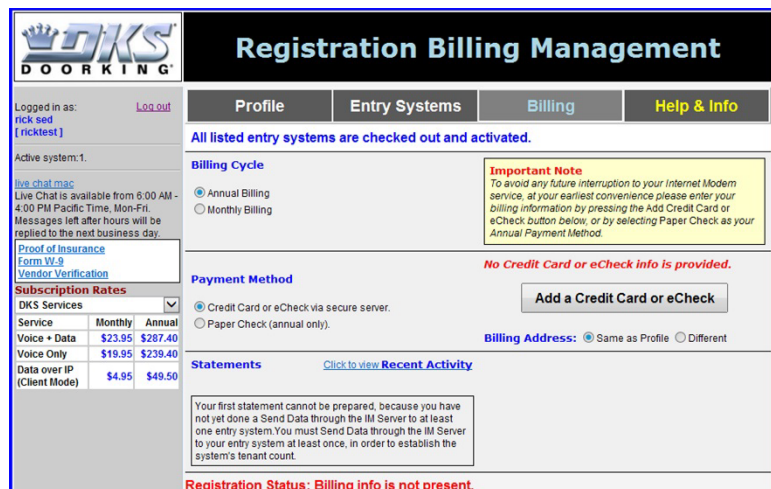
DKS DOORKING

Registration Billing Management

Logged in as: Log out
rick sed
[ ricktest ]

Active system:1.

live chat mac
Live Chat is available from 6:00 AM - 4:00 PM Pacific Time, Mon-Fri. Messages left after hours will be replied to the next business day.

Proof of Insurance
Form W-9
Vendor Verification

Subscription Rates
DKS Services

| Service | Monthly | Annual |
|---|---|---|
| Voice + Data | \$23.95 | \$287.40 |
| Voice Only | \$19.95 | \$239.40 |
| Data over IP (Client Mode) | \$4.95 | \$49.50 |

Profile | Entry Systems | Billing | Help & Info

All listed entry systems are checked out and activated.

Billing Cycle
Annual Billing
Monthly Billing

Important Note
To avoid any future interruption to your Internet Modem service, at your earliest convenience please enter your billing information by pressing the Add Credit Card or eCheck button below, or by selecting Paper Check as your Annual Payment Method.

Payment Method
No Credit Card or eCheck info is provided.
Credit Card or eCheck via secure server.
Paper Check (annual only).
Add a Credit Card or eCheck
Billing Address: Same as Profile Different

Statements
Click to view Recent Activity

Your first statement cannot be prepared, because you have not yet done a Send Data through the IM Server to at least one entry system.You must Send Data through the IM Server to your entry system at least once, in order to establish the system's tenant count.

Registration Status: Billing info is not present.